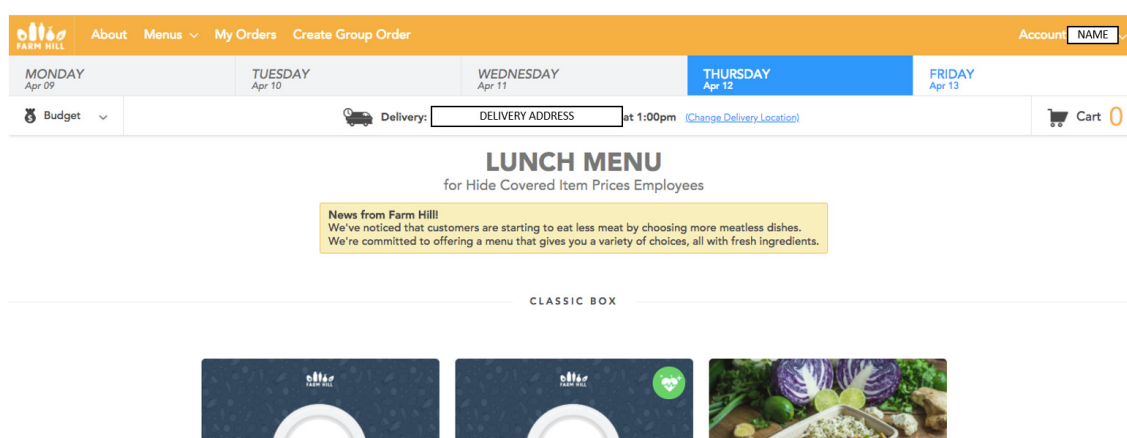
FARM HILL About Menus My Orders Create Group Order Account NAME

MONDAY Apr 09
TUESDAY Apr 10
WEDNESDAY Apr 11
THURSDAY Apr 12
FRIDAY Apr 13

Budget
Delivery: DELIVERY ADDRESS at 1:00pm (Change Delivery Location)
Cart 0

LUNCH MENU
for Hide Covered Item Prices Employees

News from Farm Hill!
We've noticed that customers are starting to eat less meat by choosing more meatless dishes. We're committed to offering a menu that gives you a variety of choices, all with fresh ingredients.

CLASSIC BOX

FARM HILL
FARM HILL